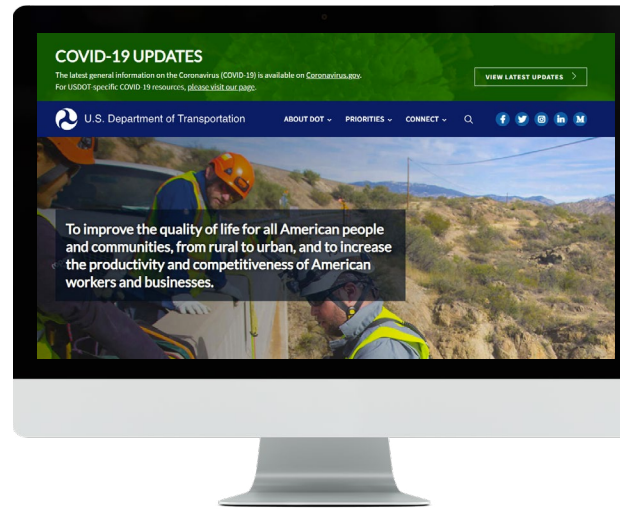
COVID-19 UPDATES

The latest general information on the Coronavirus (COVID-19) is available on Coronavirus.gov.
For USDOT specific COVID-19 resources, please visit our page.

VIEW LATEST UPDATES >

U.S. Department of Transportation

ABOUT DOT ⌄ PRIORITIES ⌄ CONNECT ⌄

To improve the quality of life for all American people and communities, from rural to urban, and to increase the productivity and competitiveness of American workers and businesses.